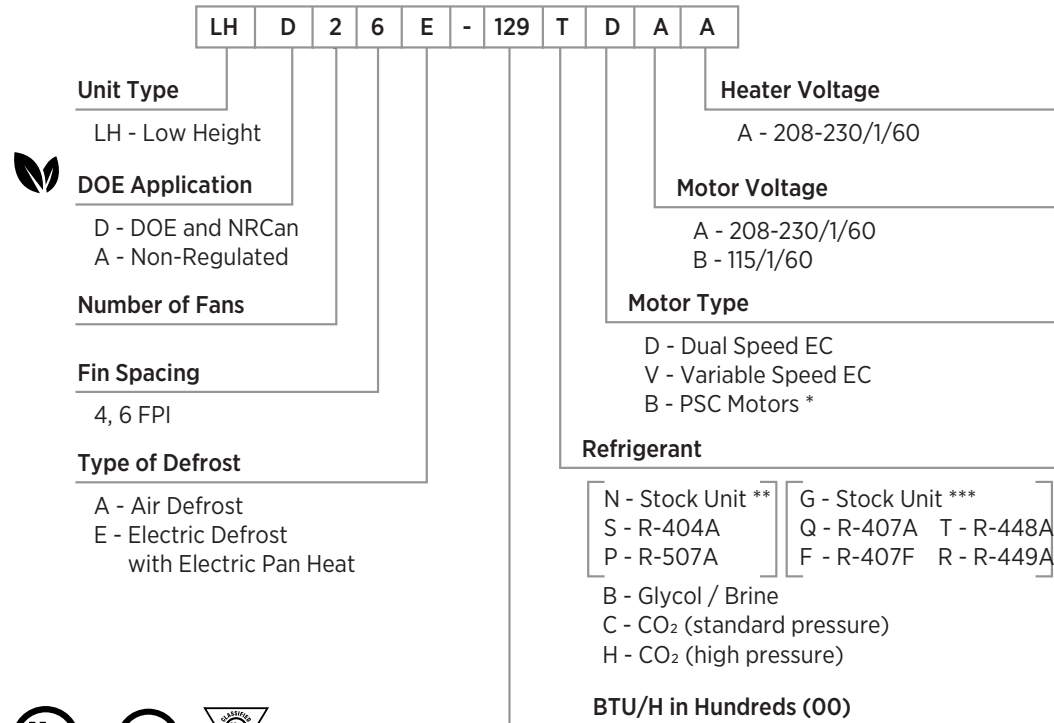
| LH | D | 2 | 6 | E | - | 129 | T | D | A | A |
|---|---|---|---|---|---|---|---|---|---|---|

Unit Type

LH - Low Height

DOE Application

D - DOE and NRCan
A - Non-Regulated

Number of Fans

Fin Spacing

4, 6 FPI

Type of Defrost

A - Air Defrost
E - Electric Defrost with Electric Pan Heat

Heater Voltage

A - 208-230/1/60

Motor Voltage

A - 208-230/1/60
B - 115/1/60

Motor Type

D - Dual Speed EC
V - Variable Speed EC
B - PSC Motors *

Refrigerant

N - Stock Unit **
S - R-404A
P - R-507A

G - Stock Unit ***
Q - R-407A T - R-448A
F - R-407F R - R-449A

B - Glycol / Brine
C - $CO_2$ (standard pressure)
H - $CO_2$ (high pressure)

BTU/H in Hundreds (00)